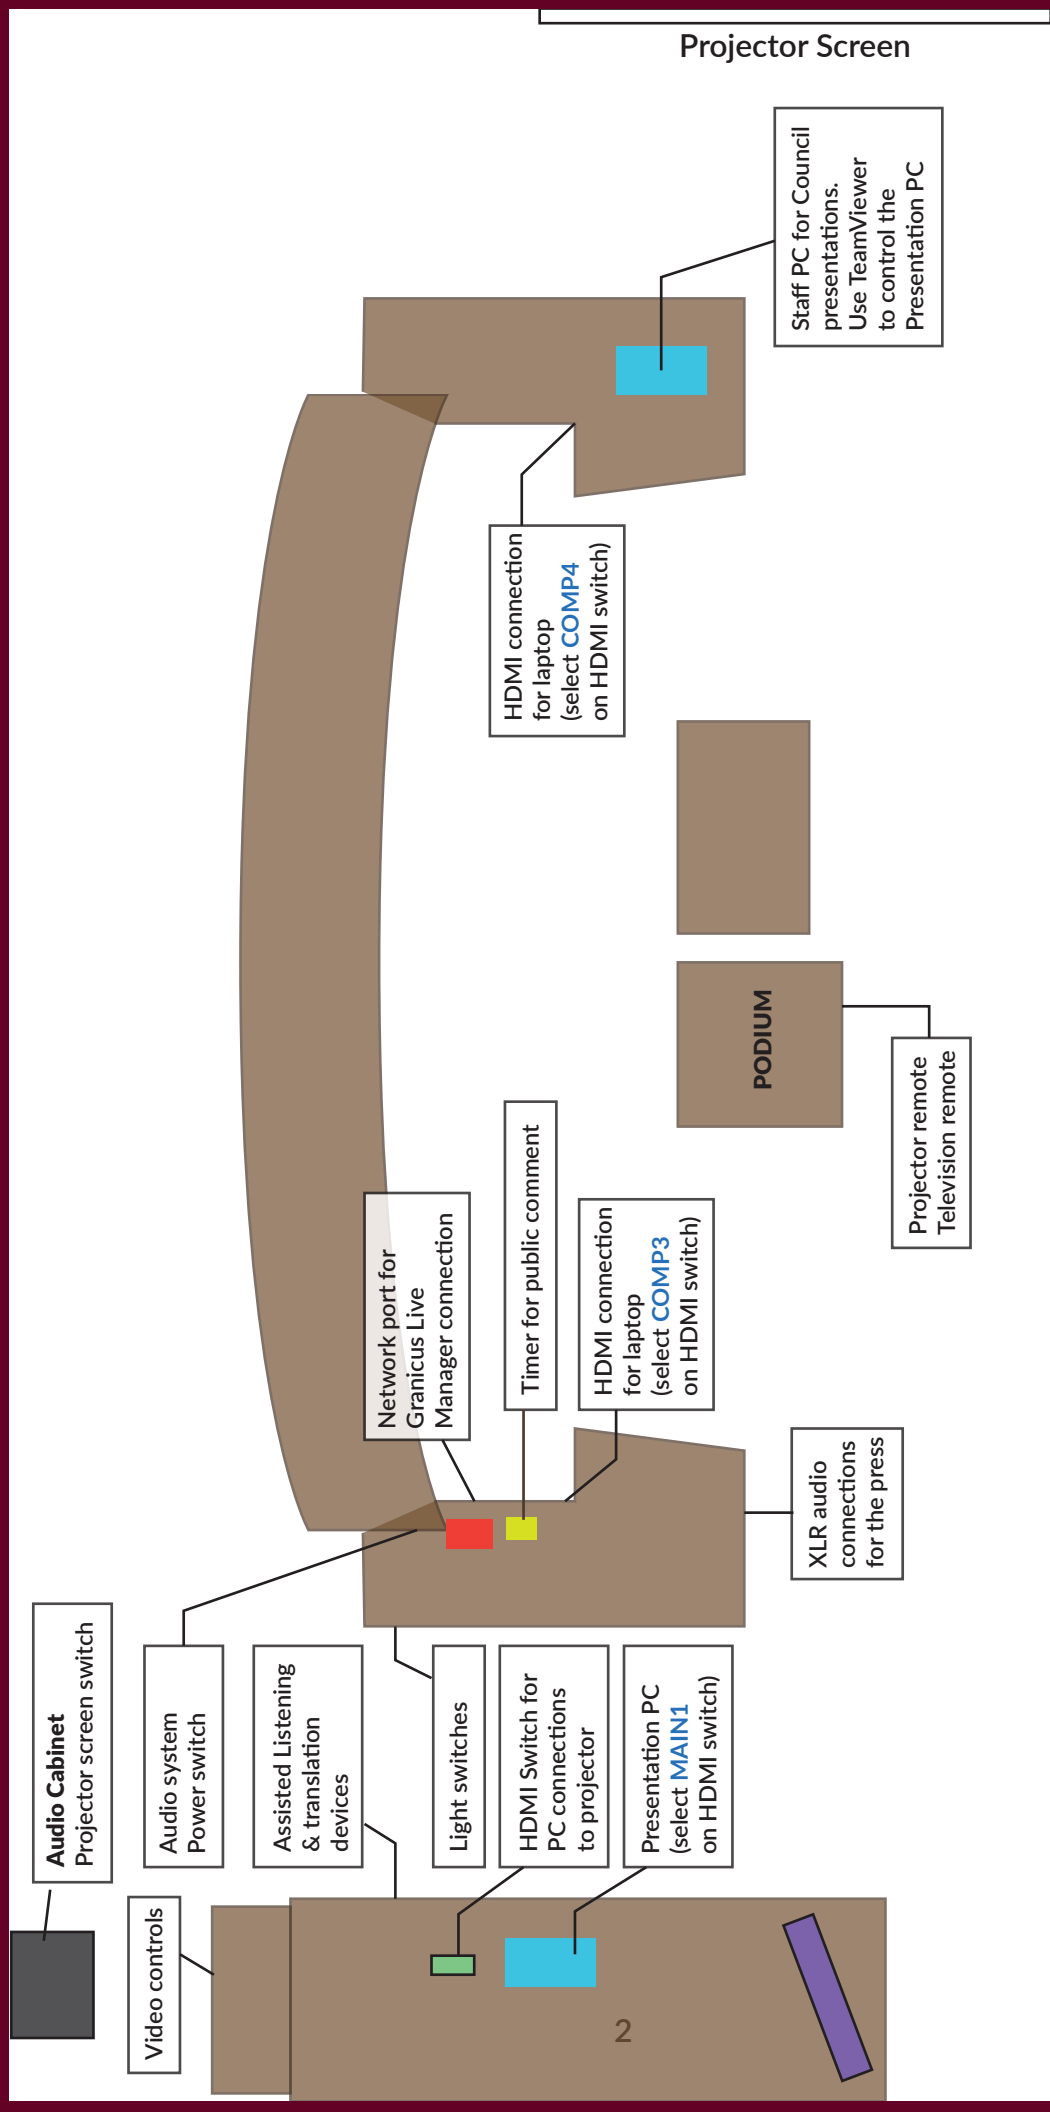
Projector Screen

Staff PC for Council presentations. Use TeamViewer to control the Presentation PC

HDMI connection for laptop (select COMP4 on HDMI switch)

PODIUM

Projector remote Television remote

Network port for Granicus Live Manager connection

Timer for public comment

HDMI connection for laptop (select COMP3 on HDMI switch)

XLR audio connections for the press

**Audio Cabinet** Projector screen switch

Audio system Power switch

Assisted Listening & translation devices

Light switches

HDMI Switch for PC connections to projector

Presentation PC (select MAIN1 on HDMI switch)

Video controls

2